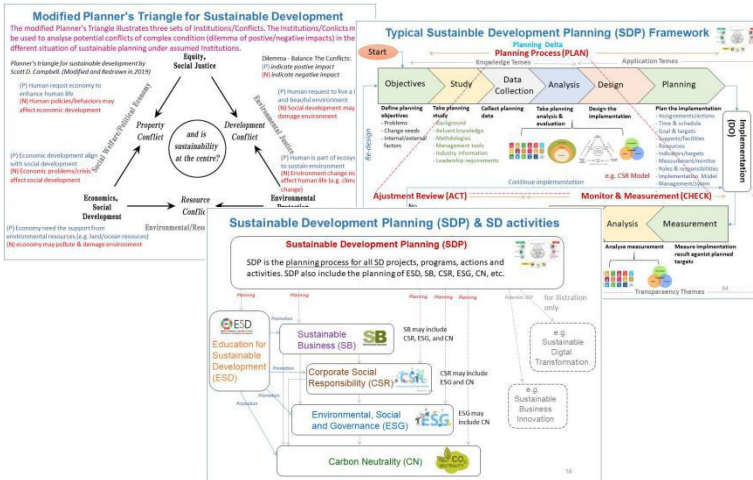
Modified Planner's Triangle for Sustainable Development

The modified Planner's Triangle illustrates three sets of Institutions/Conflicts. The Institutions/Conflicts m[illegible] be used to analyse potential conflicts of complex condition (dilemma of postive/negative impacts) in the different situation of sustainable planning under assumed Institutions.

Planner's triangle for sustainable development by Scott D. Campbell. (Modified and Redrawn in 2019)

Equity, Social Justice

Dilemma - Balance The Conflicts:
(P) indicate positive impact
(N) indicate negative impact

(P) Human request economy to enhance human life
(N) Human policies/behaviors may affect economic development

(P) Human request to live a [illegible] and beautiful environment
(N) Social development may damage environment

Social Welfare/Political Economy

Environmental Justice

Property Conflict

and is sustainability at the centre?

Development Conflict

(P) Economic development align with social development
(N) Economic problems/crisis affect social development

(P) Human is part of ecosys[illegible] to sustain environment
(N) Environment change may affect human life (e.g. clim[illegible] change)

Economics, Social Development

Resource Conflic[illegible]

Environmental Protection

Environmental/Reso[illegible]

(P) Economy need the support from environmental resources (e.g. land/ocean resources)
(N) economy may pollute & damage environment

Typical Sustainable Development Planning (SDP) Framework

Start

Planning Delta

Planning Process (PLAN)

Knowledge Temes

Application Temes

Objectives

Study

Data Collection

Analysis

Design

Planning

Define planning objectives
- Problems
- Change needs
- Internal/external factors

Take planning study
- Background
- Relevant knowledge
- Methodologies
- Management tools
- Industry information
- Leadership requirements

Collect planning data

Take planning analysis & evaluation

Design the implementation

Plan the implementation
- Assignments/actions
- Time & schedule
- Goal & targets
- Supports/facilities
- Resources
- Indicators/targets
- Measurement/monitor
- Roles & responsibilities
- Implementation Model
- Management system

e.g. CSR Model

Re-design

Implementation (DO)

Continue implementation

Ajustment Review (ACT)

Monitor & Measurement (CHECK)

Analysis

Measurement

Analyse measurement

Measure implementation result aganist planned targets

Transparency Themes

Sustainable Development Planning (SDP) & SD activities

Sustainable Development Planning (SDP)

SDP is the planning process for all SD projects, programs, actions and activities. SDP also include the planning of ESD, SB, CSR, ESG, CN, etc.

Planning

Planning

Planning

Planning

Planning

Promotion

Promotion

Promotion

Promotion

for illustration only

ESD

Education for Sustainable Development (ESD)

Sustainable Business (SB)

SB

SB may include CSR, ESG, and CN

Corporate Social Responsibility (CSR)

CSR

CSR may include ESG and CN

Environmental, Social and Governance (ESG)

ESG

ESG may include CN

Carbon Neutrality (CN)

CO₂ NEUTRALITY

e.g. Sustainable Digital Transformation

e.g. Sustainable Business Innovation

58